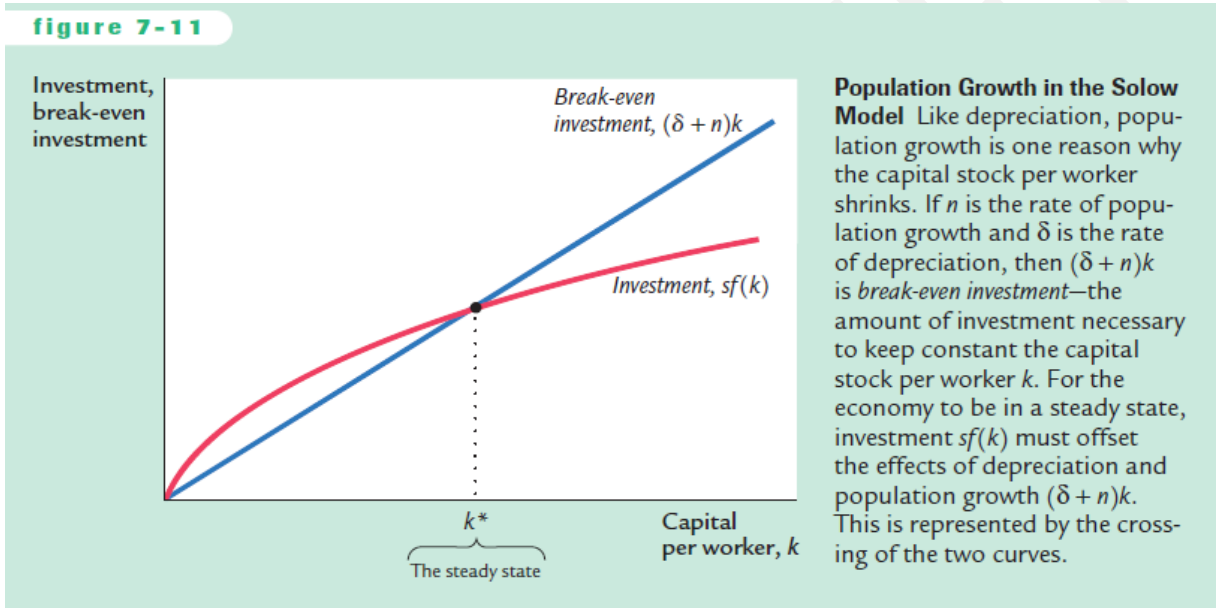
figure 7-11

Investment, break-even investment

Break-even investment, $(\delta + n)k$

Investment, $sf(k)$

$k^*$

The steady state

Capital per worker, $k$

**Population Growth in the Solow Model** Like depreciation, population growth is one reason why the capital stock per worker shrinks. If $n$ is the rate of population growth and $\delta$ is the rate of depreciation, then $(\delta + n)k$ is *break-even investment*—the amount of investment necessary to keep constant the capital stock per worker $k$. For the economy to be in a steady state, investment $sf(k)$ must offset the effects of depreciation and population growth $(\delta + n)k$. This is represented by the crossing of the two curves.